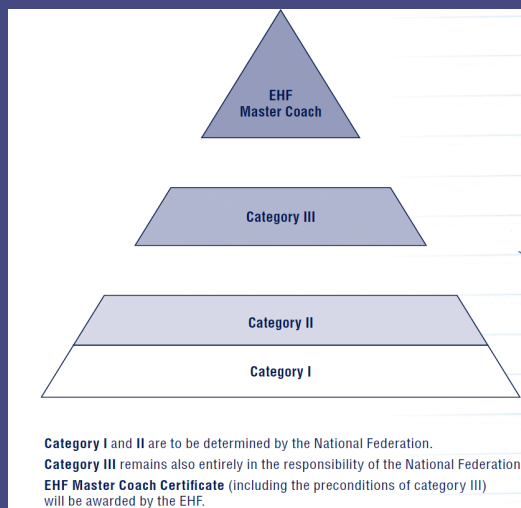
EHF
Master Coach

Category III

Category II

Category I

**Category I** and **II** are to be determined by the National Federation.

**Category III** remains also entirely in the responsibility of the National Federation

**EHF Master Coach Certificate** (including the preconditions of category III) will be awarded by the EHF.